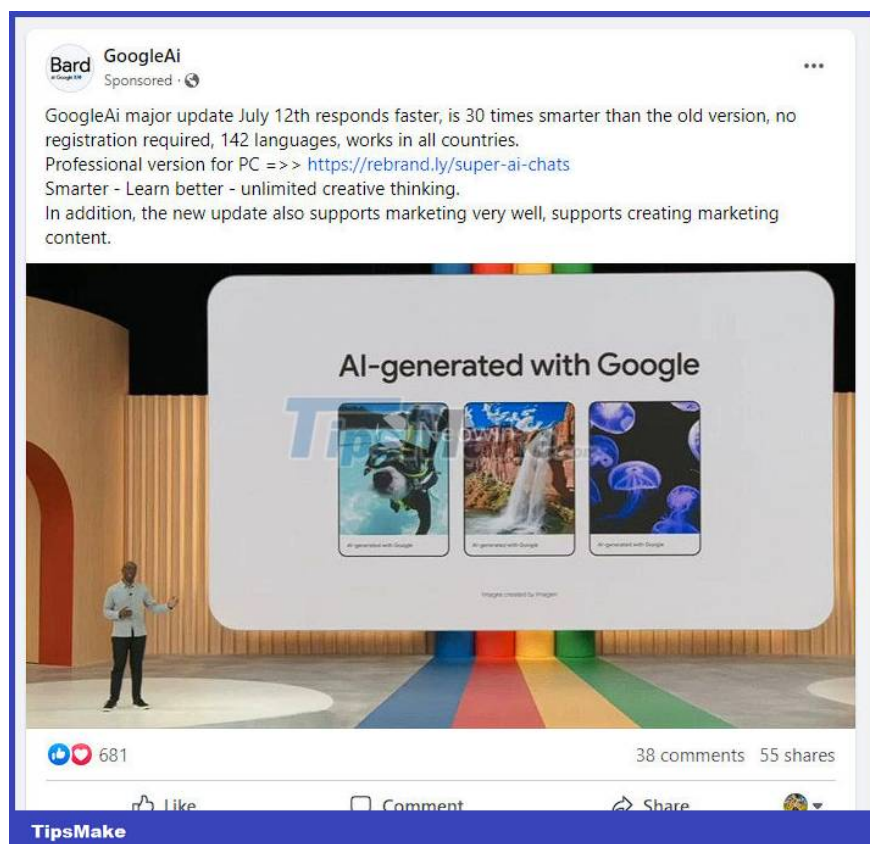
Bard
GoogleAi
Sponsored ·

•••

GoogleAi major update July 12th responds faster, is 30 times smarter than the old version, no registration required, 142 languages, works in all countries.
Professional version for PC =>> https://rebrand.ly/super-ai-chats
Smarter - Learn better - unlimited creative thinking.
In addition, the new update also supports marketing very well, supports creating marketing content.

AI-generated with Google

TipsMake

Neowin

AI-generated with Google
AI-generated with Google
AI-generated with Google

Images created by Imagen

681
38 comments 55 shares

Like
Comment
Share

TipsMake